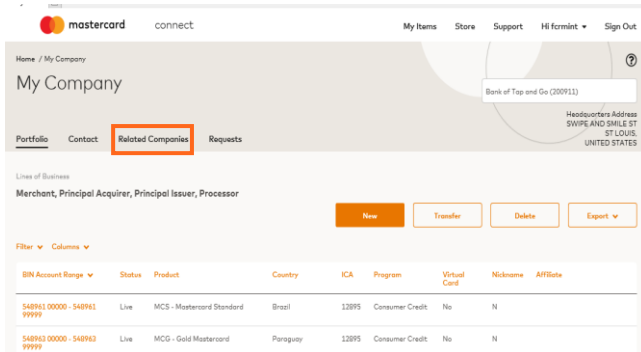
mastercard connect

My Items Store Support Hi fcrmint ▾ Sign Out

Home / My Company

?

My Company

Bank of Tap and Go (200911)

Headquarters Address
SWIPE AND SMILE ST
ST LOUIS,
UNITED STATES

Portfolio Contact Related Companies Requests

Lines of Business

Merchant, Principal Acquirer, Principal Issuer, Processor

New Transfer Delete Export ▾

Filter ▾ Columns ▾

| BIN Account Range ▾ | Status | Product | Country | ICA | Program | Virtual Card | Nickname | Affiliate |
|---|---|---|---|---|---|---|---|---|
| 548961 00000 - 548961 99999 | Live | MCS - Mastercard Standard | Brazil | 12895 | Consumer Credit | No | N | |
| 548963 00000 - 548963 99999 | Live | MCG - Gold Mastercard | Paraguay | 12895 | Consumer Credit | No | N | |